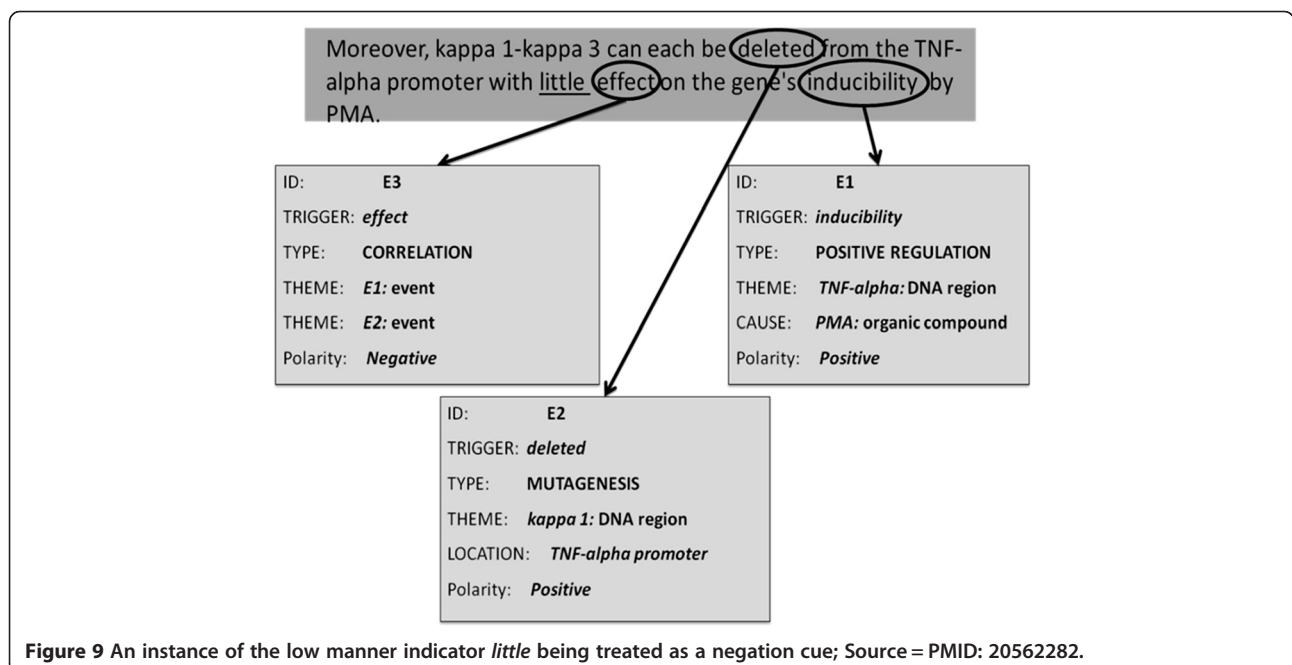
Moreover, kappa 1-kappa 3 can each be deleted from the TNF-alpha promoter with little effect on the gene's inducibility by PMA.

ID: E3
TRIGGER: *effect*
TYPE: CORRELATION
THEME: *E1:* event
THEME: *E2:* event
Polarity: *Negative*

ID: E1
TRIGGER: *inducibility*
TYPE: POSITIVE REGULATION
THEME: *TNF-alpha:* DNA region
CAUSE: *PMA:* organic compound
Polarity: *Positive*

ID: E2
TRIGGER: *deleted*
TYPE: MUTAGENESIS
THEME: *kappa 1:* DNA region
LOCATION: *TNF-alpha promoter*
Polarity: *Positive*

**Figure 9 An instance of the low manner indicator *little* being treated as a negation cue; Source = PMID: 20562282.**